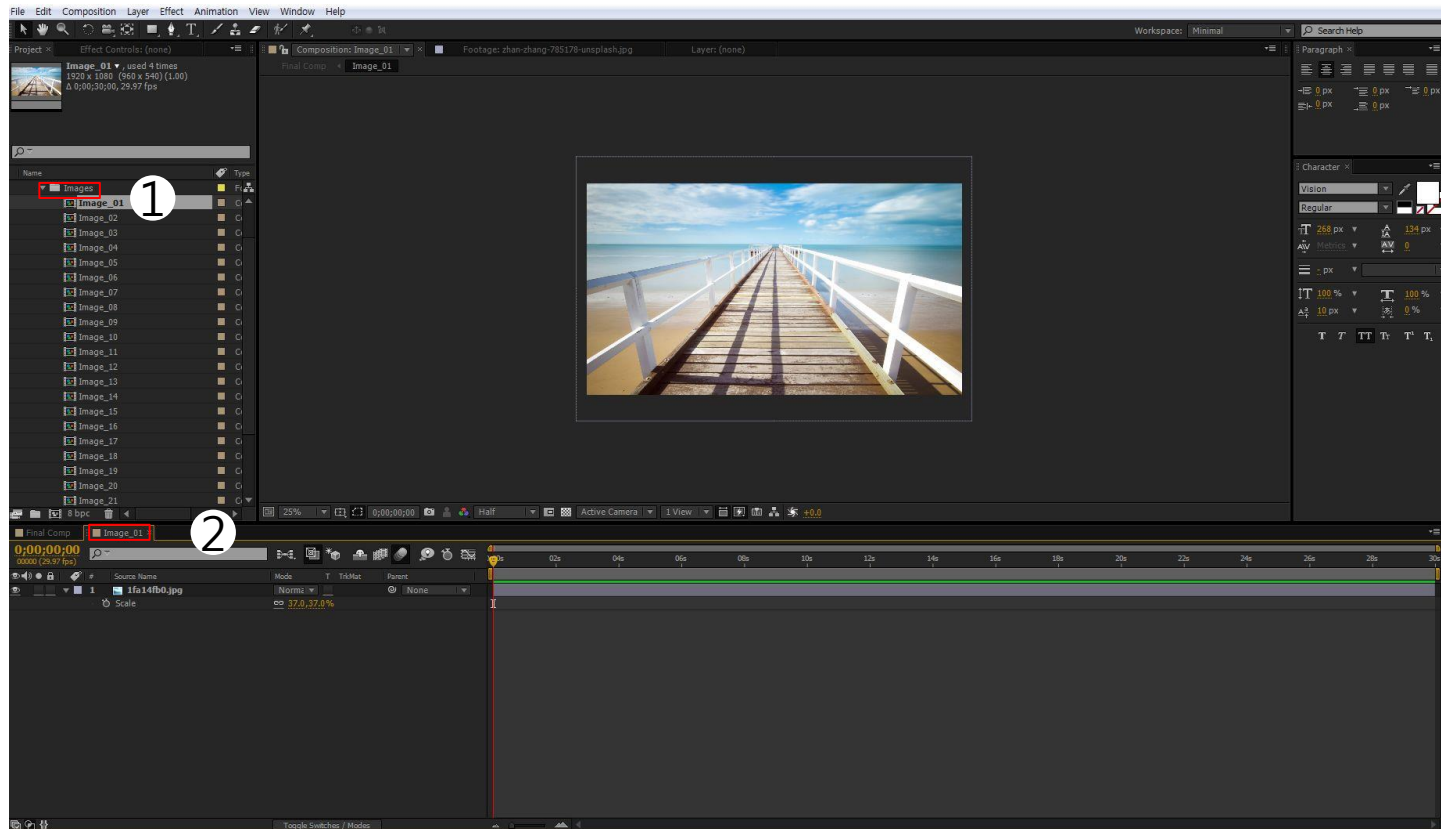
File Edit Composition Layer Effect Animation View Window Help

Workspace: Minimal
Search Help

Project × Effect Controls: (none)
Image_01 ▾ , used 4 times
1920 x 1080 (960 x 540) (1.00)
Δ 0;00;30;00, 29.97 fps

Name Type
Images
1
Image_01
Image_02
Image_03
Image_04
Image_05
Image_06
Image_07
Image_08
Image_09
Image_10
Image_11
Image_12
Image_13
Image_14
Image_15
Image_16
Image_17
Image_18
Image_19
Image_20
Image_21
8 bpc

Composition: Image_01 × Footage: zhan-zhang-785178-unsplash.jpg Layer: (none)
Final Comp Image_01

25% 0;00;00;00 Half Active Camera 1 View +0.0

Paragraph ×
0 px 0 px 0 px
0 px 0 px

Character ×
Vision
Regular
268 px 134 px
Metrics 0
- px
100 % 100 %
10 px 0 %
T T TT Tr T¹ T₁

2
Final Comp Image_01 ×
0;00;00;00
00000 (29.97 fps)
Source Name Mode T TrkMat Parent
1 1fa14fb0.jpg Norma None
Scale 37.0,37.0%
00s 02s 04s 06s 08s 10s 12s 14s 16s 18s 20s 22s 24s 26s 28s 30s
Toggle Switches / Modes